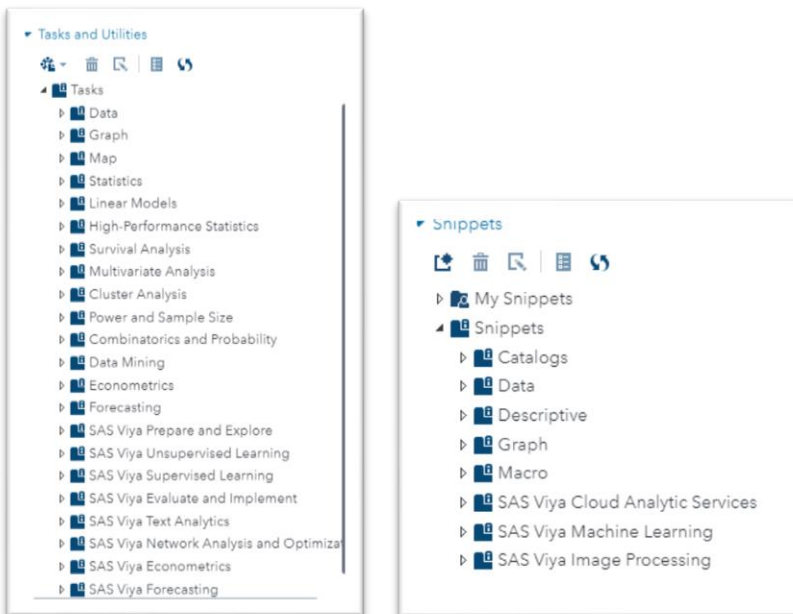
Tasks and Utilities

Tasks
Data
Graph
Map
Statistics
Linear Models
High-Performance Statistics
Survival Analysis
Multivariate Analysis
Cluster Analysis
Power and Sample Size
Combinatorics and Probability
Data Mining
Econometrics
Forecasting
SAS Viya Prepare and Explore
SAS Viya Unsupervised Learning
SAS Viya Supervised Learning
SAS Viya Evaluate and Implement
SAS Viya Text Analytics
SAS Viya Network Analysis and Optimiza
SAS Viya Econometrics
SAS Viya Forecasting

Snippets

My Snippets
Snippets
Catalogs
Data
Descriptive
Graph
Macro
SAS Viya Cloud Analytic Services
SAS Viya Machine Learning
SAS Viya Image Processing